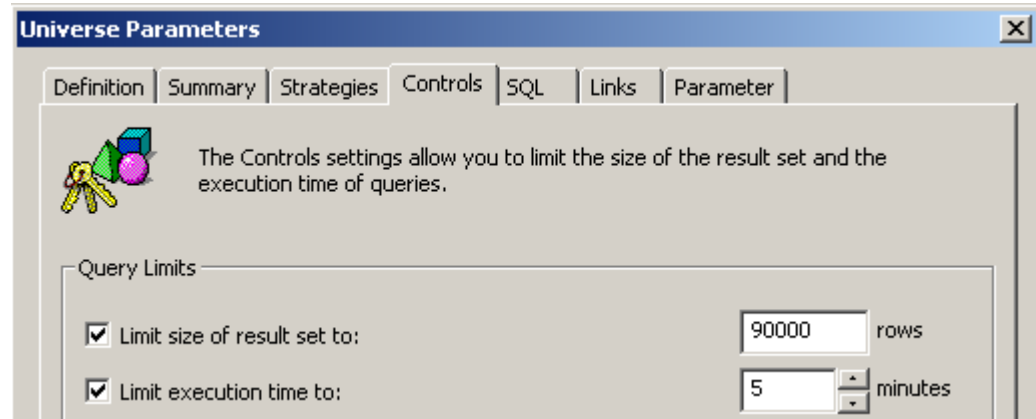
Universe Parameters

Definition | Summary | Strategies | Controls | SQL | Links | Parameter

The Controls settings allow you to limit the size of the result set and the execution time of queries.

Query Limits

☑ Limit size of result set to: 90000 rows

☑ Limit execution time to: 5 minutes